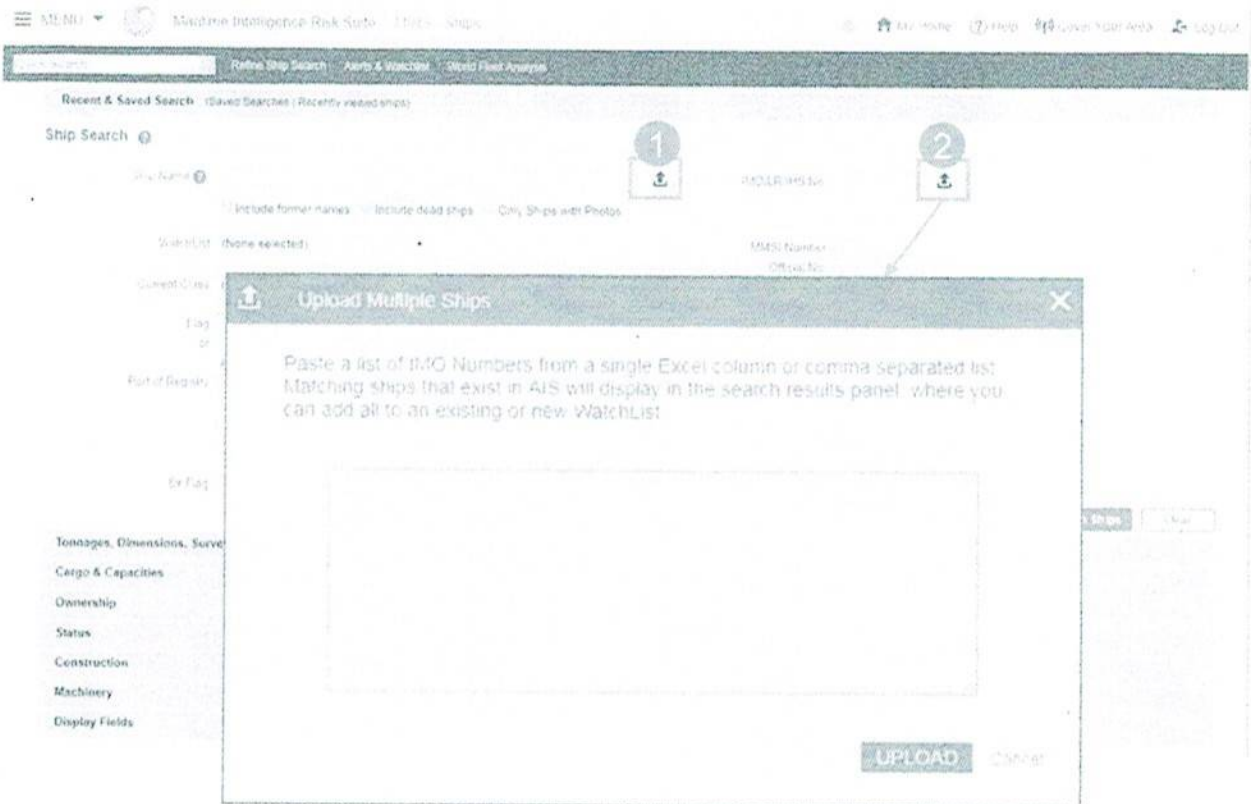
MENU Maritime Intelligence Risk Suite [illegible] Ships

My Home Help Cover Your Area Log out

Quick Search Refine Ship Search Alerts & Watches World Fleet Analysis

Recent & Saved Search (Saved Searches | Recently viewed ships)

Ship Search

1

2

Ship Name

IMO/LR/IHS No

Include former names Include dead ships Only Ships with Photos

WatchList (None selected)

MMSI Number

Official No

Current Class

Flag

or

Port of Registry

Ex Flag

Tonnages, Dimensions, Surveys

Cargo & Capacities

Ownership

Status

Construction

Machinery

Display Fields

Ships Clear

Upload Multiple Ships

Paste a list of IMO Numbers from a single Excel column or comma separated list. Matching ships that exist in AIS will display in the search results panel, where you can add all to an existing or new WatchList

UPLOAD Cancel